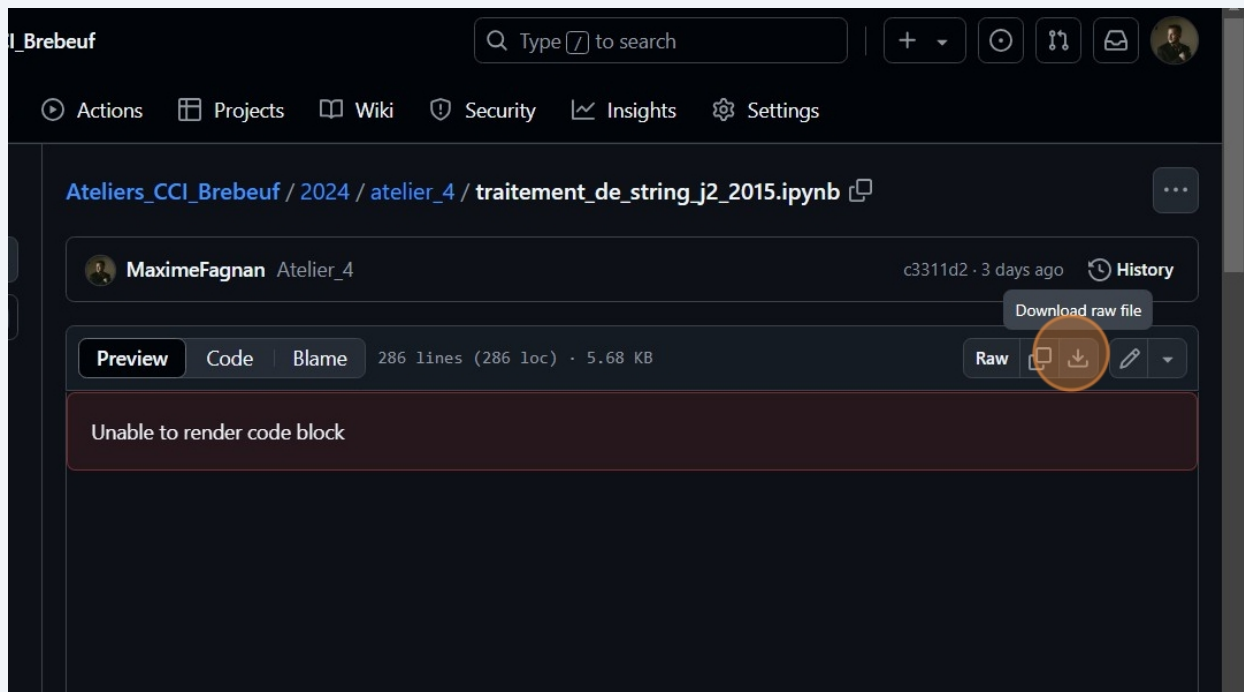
I_Brebeuf

Type / to search

+

Actions Projects Wiki Security Insights Settings

Ateliers_CCI_Brebeuf / 2024 / atelier_4 / traitement_de_string_j2_2015.ipynb

...

MaximeFagnan Atelier_4

c3311d2 · 3 days ago History

Download raw file

Preview Code Blame 286 lines (286 loc) · 5.68 KB

Raw

Unable to render code block